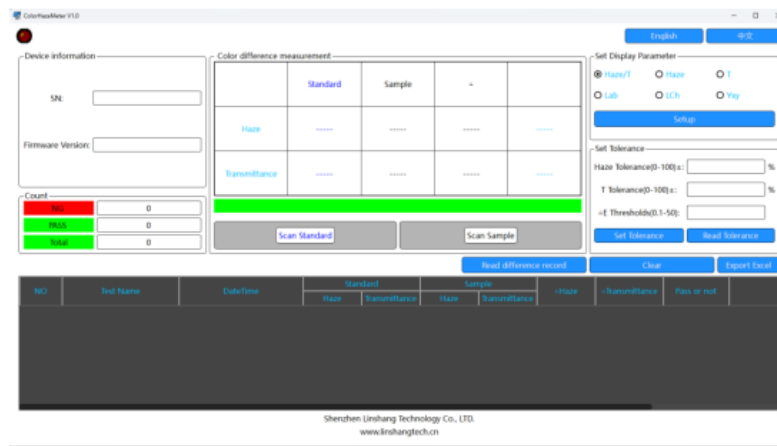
ColorHazeMeter V1.0

English
中文

Device information
SN:
Firmware Version:

Color difference measurement

| | Standard | Sample | = | |
|---|---|---|---|---|
| Haze | ------ | ------ | ------ | ------ |
| Transmittance | ------ | ------ | ------ | ------ |

Scan Standard
Scan Sample

Set Display Parameter
Haze/T
Haze
T
Lab
LCh
Yxy
Setup

Set Tolerance
Haze Tolerance(0-100):±: %
T Tolerance(0-100):±: %
=E Thresholds(0.1-50):
Set Tolerance
Read Tolerance

Count
NG 0
PASS 0
Total 0

Read difference record
Clear
Export Excel

| NO | Test Name | DateTime | Standard Haze | Standard Transmittance | Sample Haze | Sample Transmittance | =Haze | =Transmittance | Pass or not |
|---|---|---|---|---|---|---|---|---|---|

Shenzhen Linshang Technology Co., LTD.
www.linshangtech.cn